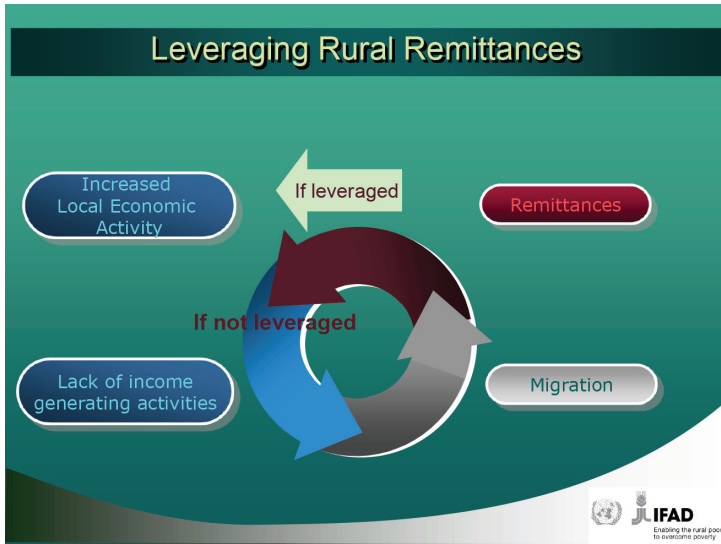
Leveraging Rural Remittances

Increased Local Economic Activity

If leveraged

Remittances

If not leveraged

Lack of income generating activities

Migration

IFAD
Enabling the rural poor to overcome poverty